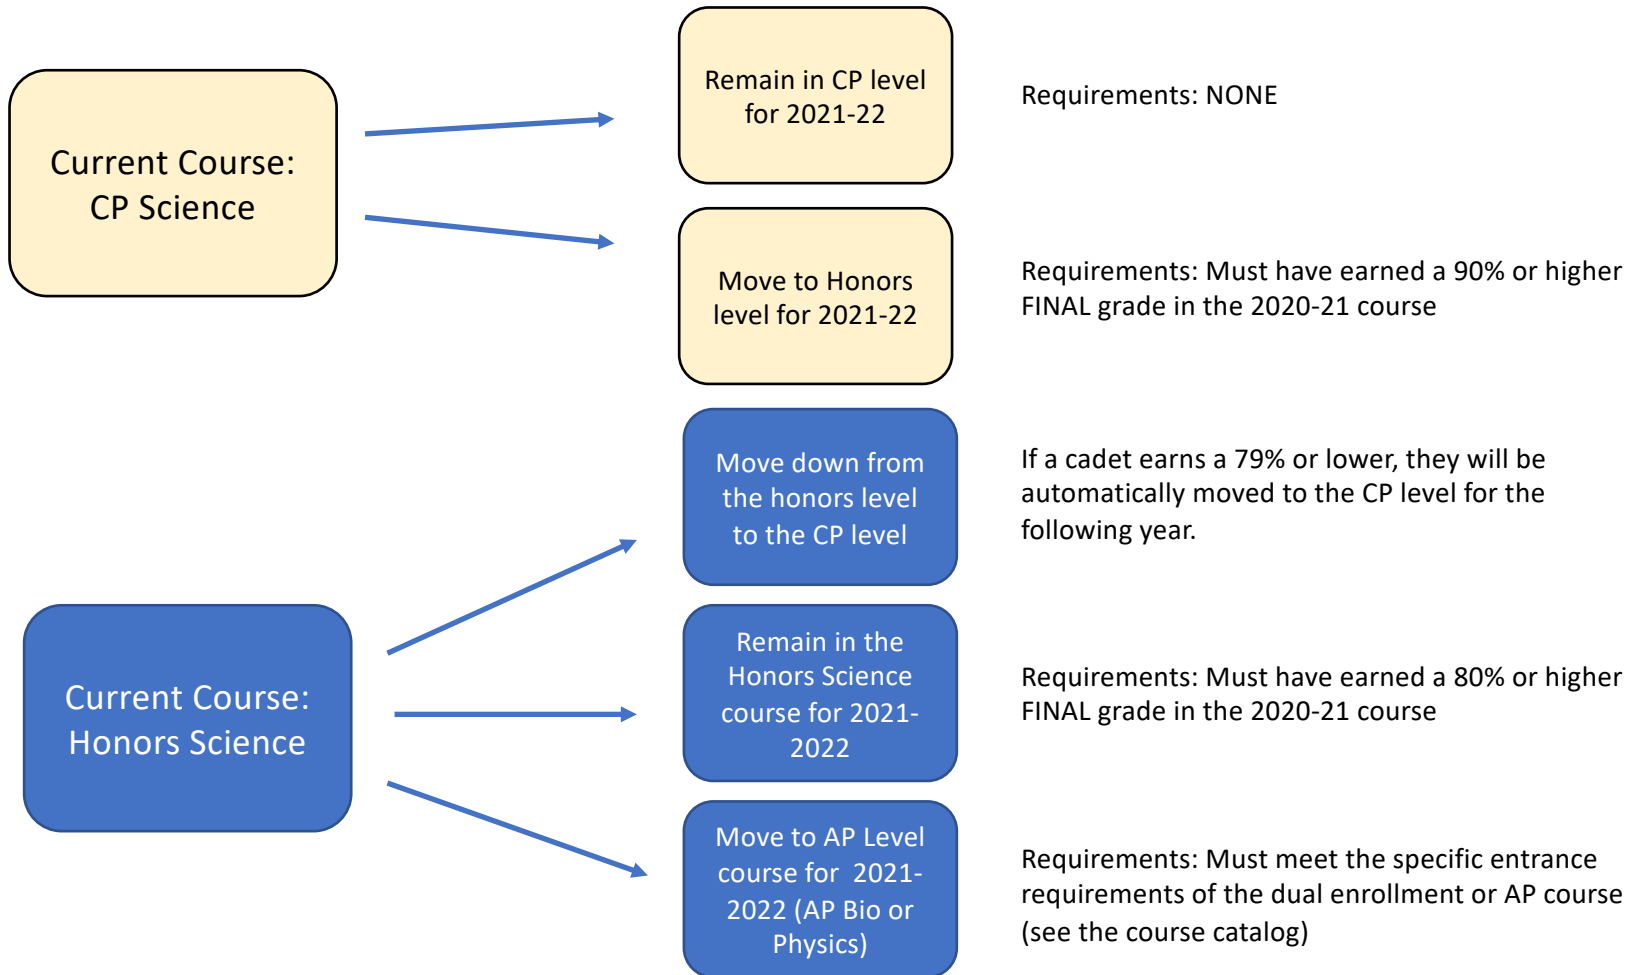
Current Course: CP Science

Remain in CP level for 2021-22

Requirements: NONE

Move to Honors level for 2021-22

Requirements: Must have earned a 90% or higher FINAL grade in the 2020-21 course

Current Course: Honors Science

Move down from the honors level to the CP level

If a cadet earns a 79% or lower, they will be automatically moved to the CP level for the following year.

Remain in the Honors Science course for 2021-2022

Requirements: Must have earned a 80% or higher FINAL grade in the 2020-21 course

Move to AP Level course for 2021-2022 (AP Bio or Physics)

Requirements: Must meet the specific entrance requirements of the dual enrollment or AP course (see the course catalog)